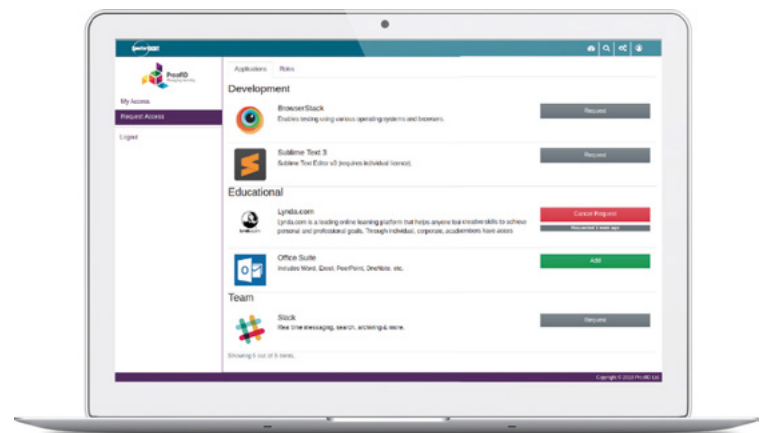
ProofID

My Access
Request Access
Logout

Applications Roles

Development

BrowserStack
Enables testing using various operating systems and browsers.
Request

Sublime Text 3
Sublime Text Editor v3 (requires individual licence).
Request

Educational

Lynda.com
Lynda.com is a leading online learning platform that helps anyone learn creative skills to achieve personal and professional goals. Through individual, corporate, academic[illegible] have acces
Cancel Request
Requested 1 min ago

Office Suite
Includes Word, Excel, PowerPoint, OneNote, etc.
Add

Team

Slack
Real time messaging, search, archiving & more.
Request

Showing 5 out of 5 items.

Copyright © 2018 ProofID Ltd.